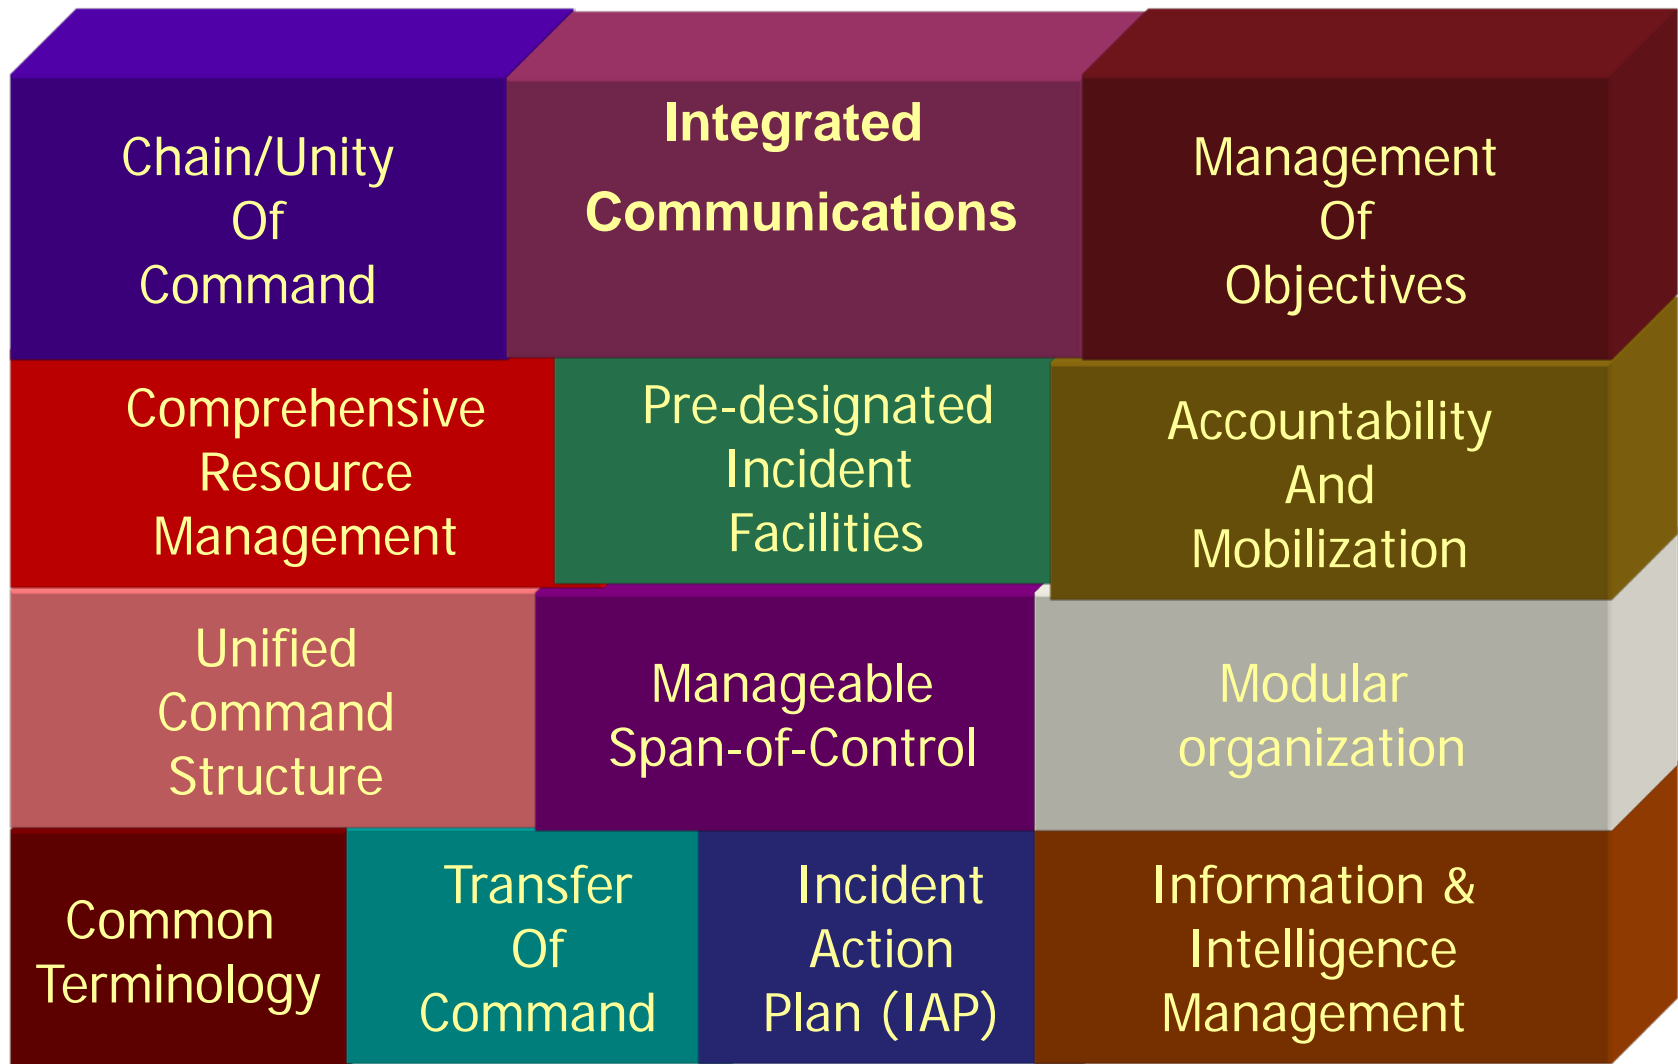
Chain/Unity Of Command

Integrated Communications

Management Of Objectives

Comprehensive Resource Management

Pre-designated Incident Facilities

Accountability And Mobilization

Unified Command Structure

Manageable Span-of-Control

Modular organization

Common Terminology

Transfer Of Command

Incident Action Plan (IAP)

Information & Intelligence Management